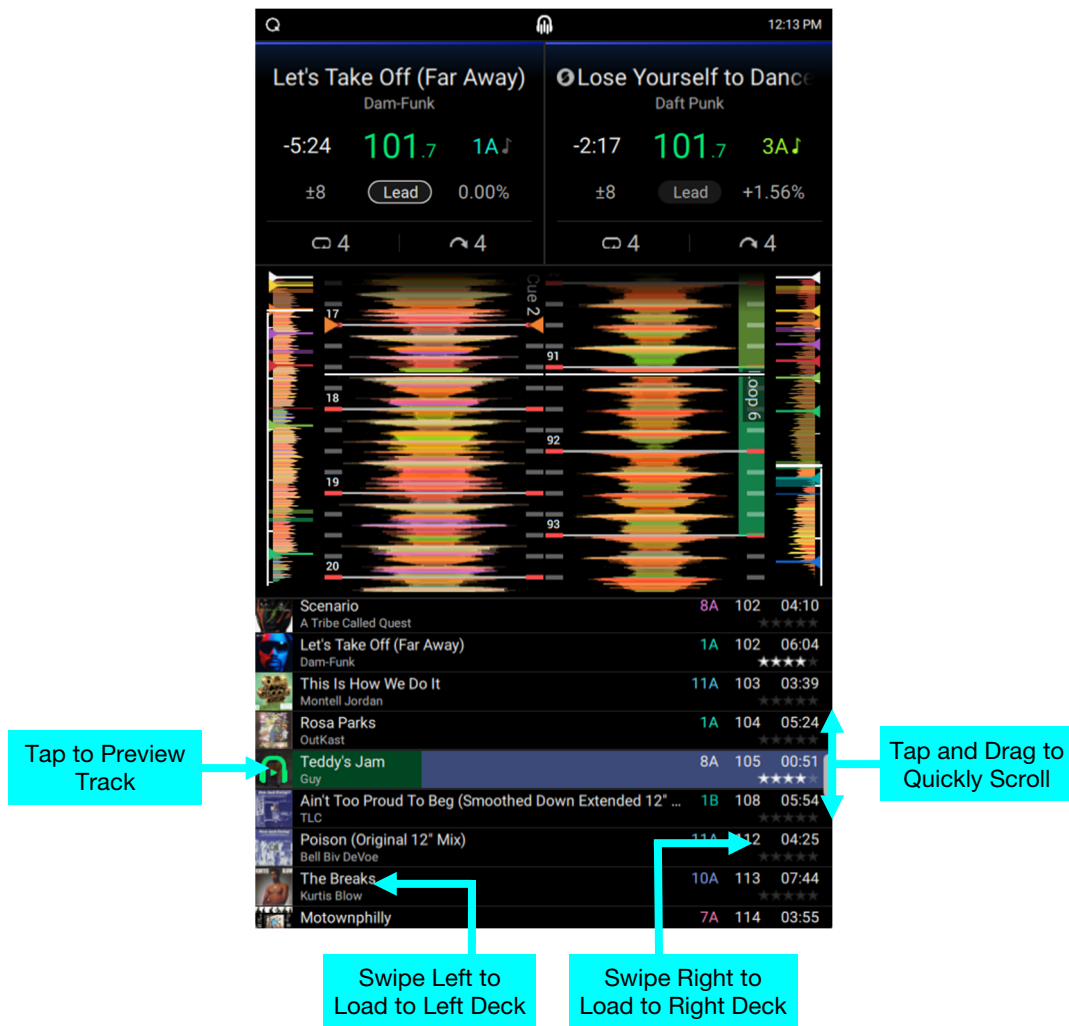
12:13 PM

Let's Take Off (Far Away)
Dam-Funk
-5:24 101.7 1A
±8 Lead 0.00%
4 4

Lose Yourself to Dance
Daft Punk
-2:17 101.7 3A
±8 Lead +1.56%
4 4

Cue 2
17
91
18
Loop 6
92
19
93
20

| | | | | |
|---|---|---|---|---|
| Scenario | A Tribe Called Quest | 8A | 102 | 04:10 |
| Let's Take Off (Far Away) | Dam-Funk | 1A | 102 | 06:04 |
| This Is How We Do It | Montell Jordan | 11A | 103 | 03:39 |
| Rosa Parks | OutKast | 1A | 104 | 05:24 |
| Teddy's Jam | Guy | 8A | 105 | 00:51 |
| Ain't Too Proud To Beg (Smoothed Down Extended 12" ... | TLC | 1B | 108 | 05:54 |
| Poison (Original 12" Mix) | Bell Biv DeVoe | 11A | 112 | 04:25 |
| The Breaks | Kurtis Blow | 10A | 113 | 07:44 |
| Motownphilly | | 7A | 114 | 03:55 |

Tap to Preview Track

Tap and Drag to Quickly Scroll

Swipe Left to Load to Left Deck

Swipe Right to Load to Right Deck